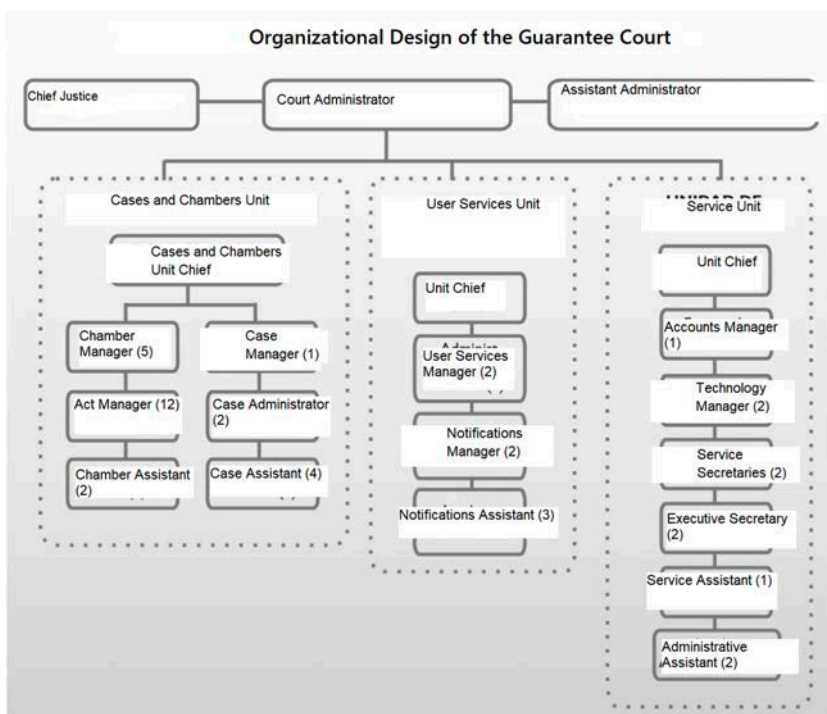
Organizational Design of the Guarantee Court

Chief Justice

Court Administrator

Assistant Administrator

Cases and Chambers Unit

Cases and Chambers Unit Chief

Chamber Manager (5)

Case Manager (1)

Act Manager (12)

Case Administrator (2)

Chamber Assistant (2)

Case Assistant (4)

User Services Unit

Unit Chief

User Services Manager (2)

Notifications Manager (2)

Notifications Assistant (3)

UNIDAD DE

Service Unit

Unit Chief

Accounts Manager (1)

Technology Manager (2)

Service Secretaries (2)

Executive Secretary (2)

Service Assistant (1)

Administrative Assistant (2)